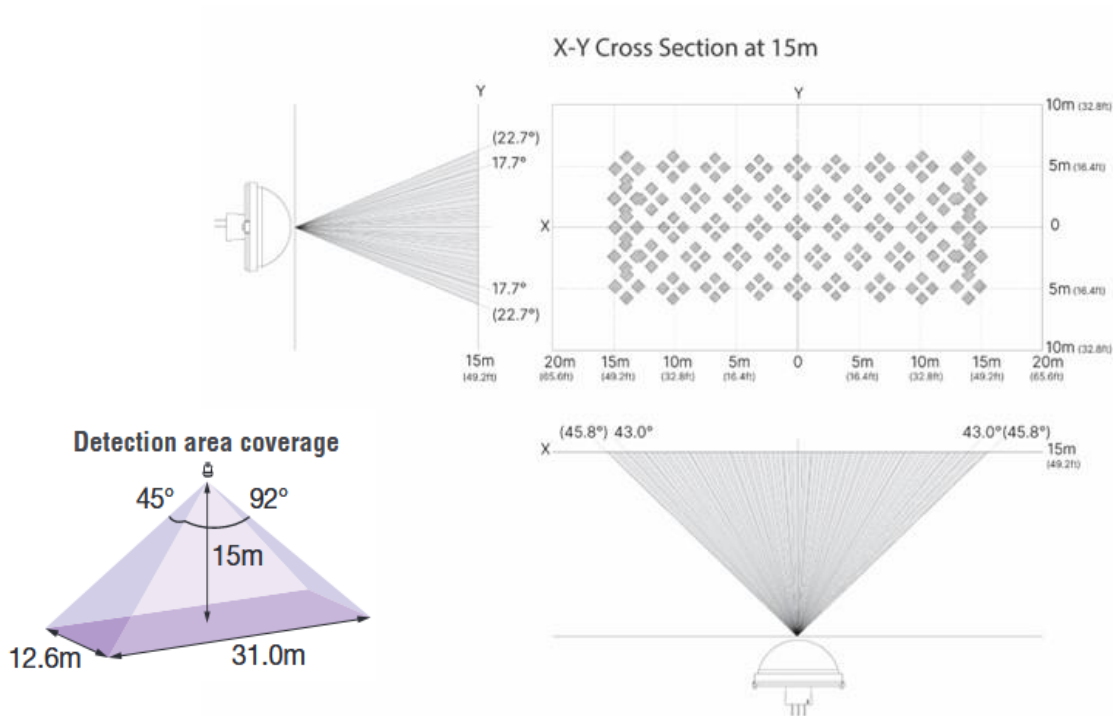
X-Y Cross Section at 15m

Y

(22.7°)
17.7°

17.7°
(22.7°)

15m
(49.2ft)

Y

X

10m (32.8ft)
5m (16.4ft)
0
5m (16.4ft)
10m (32.8ft)

20m (65.6ft) 15m (49.2ft) 10m (32.8ft) 5m (16.4ft) 0 5m (16.4ft) 10m (32.8ft) 15m (49.2ft) 20m (65.6ft)

Detection area coverage

45° 92°

15m

12.6m 31.0m

X (45.8°) 43.0° 43.0°(45.8°)

15m
(49.2ft)